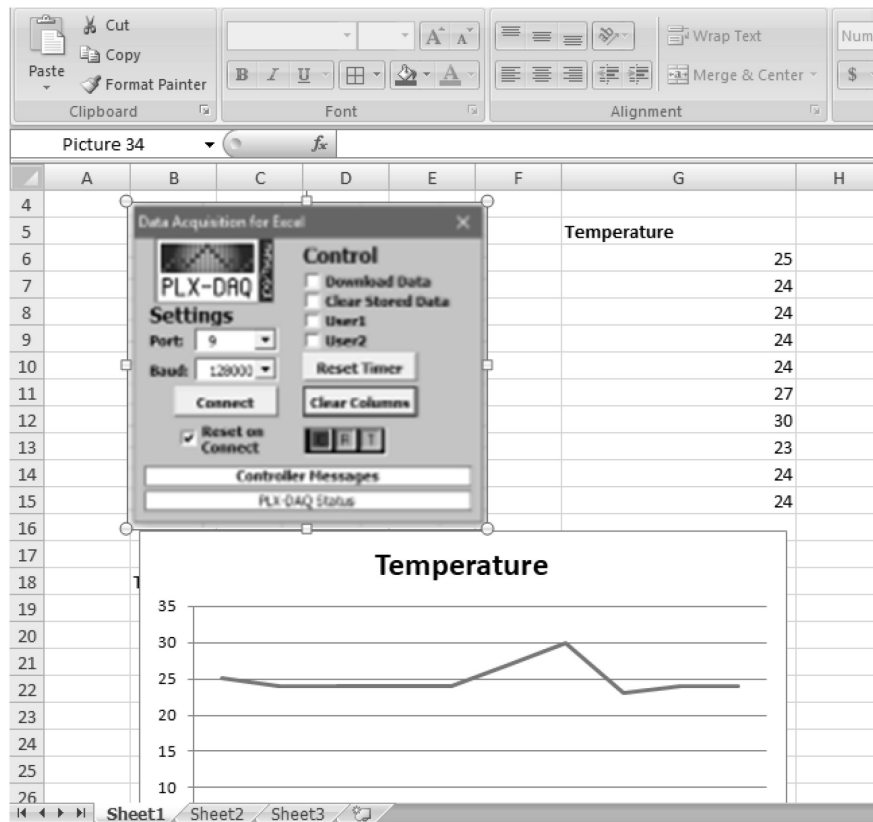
Paste
Cut
Copy
Format Painter
Clipboard
B I U
Font
Wrap Text
Merge & Center
Alignment
Num
$
Picture 34
$f_x$

| | A | B | C | D | E | F | G | H |
|---|---|---|---|---|---|---|---|---|
| 4 | | | | | | | | |
| 5 | | | | | | | Temperature | |
| 6 | | | | | | | 25 | |
| 7 | | | | | | | 24 | |
| 8 | | | | | | | 24 | |
| 9 | | | | | | | 24 | |
| 10 | | | | | | | 24 | |
| 11 | | | | | | | 27 | |
| 12 | | | | | | | 30 | |
| 13 | | | | | | | 23 | |
| 14 | | | | | | | 24 | |
| 15 | | | | | | | 24 | |
| 16 | | | | | | | | |
| 17 | | | | | | | | |
| 18 | | T | | | | | | |
| 19 | | | | | | | | |
| 20 | | | | | | | | |
| 21 | | | | | | | | |
| 22 | | | | | | | | |
| 23 | | | | | | | | |
| 24 | | | | | | | | |
| 25 | | | | | | | | |
| 26 | | | | | | | | |

Data Acquisition for Excel
PLX-DAQ
Settings
Port: 9
Baud: 128000
Connect
Reset on Connect
Control
Download Data
Clear Stored Data
User1
User2
Reset Timer
Clear Columns
R T
Controller Messages
PLX-DAQ Status

Temperature
35
30
25
20
15
10

Sheet1 Sheet2 Sheet3